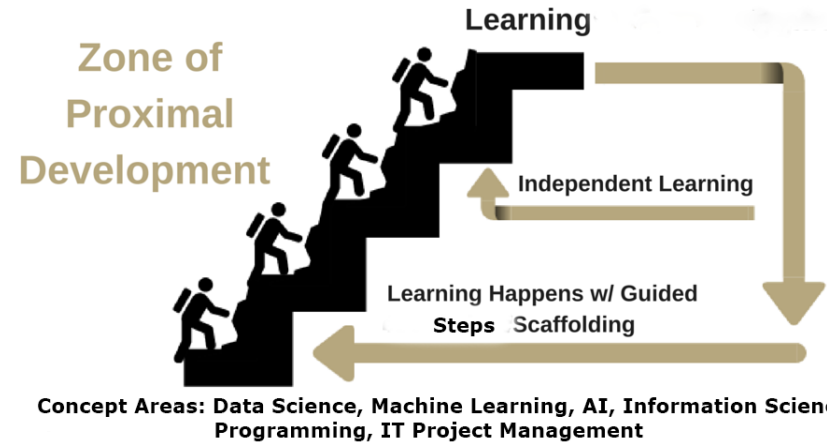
Learning

Zone of Proximal Development

Independent Learning

Learning Happens w/ Guided Steps Scaffolding

Concept Areas: Data Science, Machine Learning, AI, Information Scienc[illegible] Programming, IT Project Management